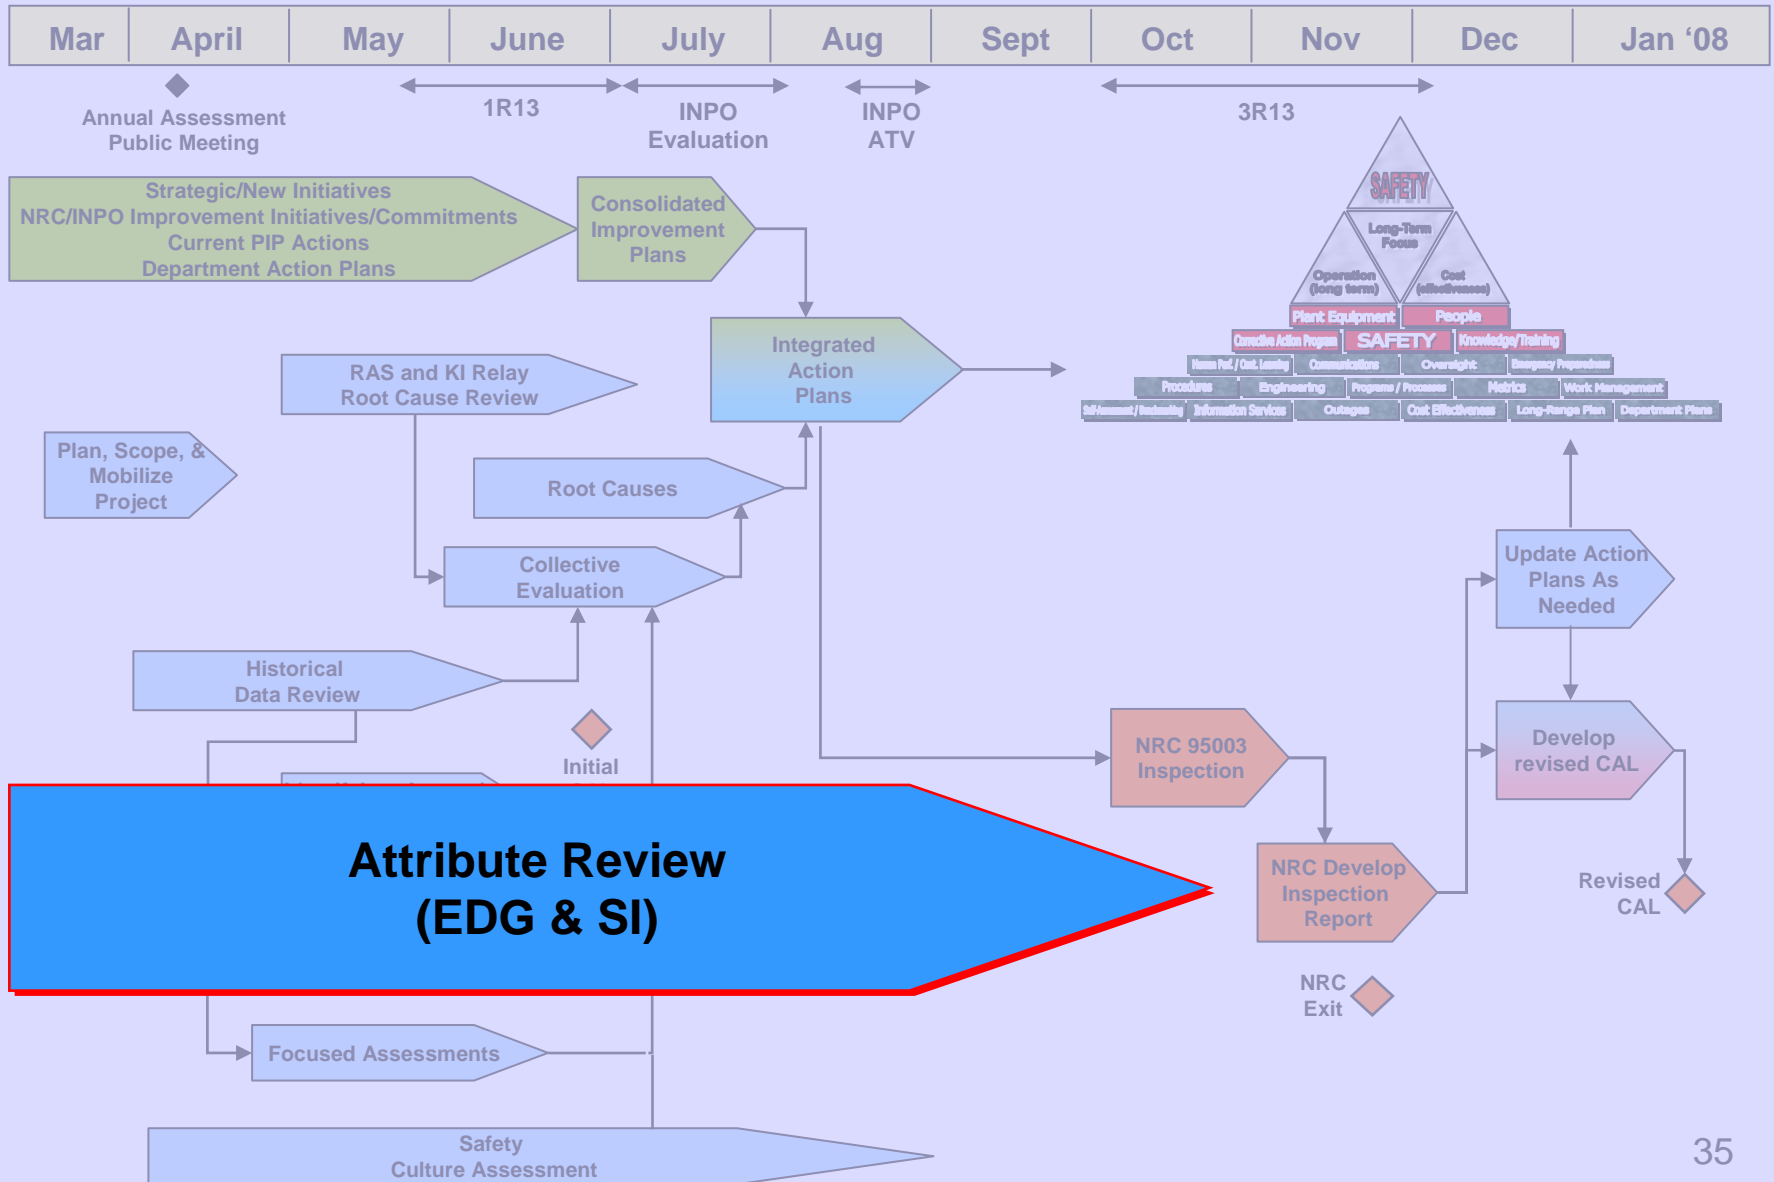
| Mar | April | May | June | July | Aug | Sept | Oct | Nov | Dec | Jan '08 |
|---|---|---|---|---|---|---|---|---|---|---|

Annual Assessment Public Meeting

1R13

INPO Evaluation

INPO ATV

3R13

SAFETY

Long-Term Focus

Operation (long term)

Cost (effectiveness)

Plant Equipment

People

Corrective Action Program

SAFETY

Knowledge/Training

Human Perf. / Oak. Learning

Communications

Oversight

Emergency Preparedness

Procedures

Engineering

Programs / Processes

Metrics

Work Management

Self-Assessment / Benchmarking

Information Services

Outages

Cost Effectiveness

Long-Range Plan

Department Plans

Strategic/New Initiatives
NRC/INPO Improvement Initiatives/Commitments
Current PIP Actions
Department Action Plans

Consolidated Improvement Plans

Integrated Action Plans

RAS and KI Relay Root Cause Review

Plan, Scope, & Mobilize Project

Root Causes

Collective Evaluation

Historical Data Review

Initial

Update Action Plans As Needed

Develop revised CAL

NRC 95003 Inspection

NRC Develop Inspection Report

Revised CAL

NRC Exit

Attribute Review
(EDG & SI)

Focused Assessments

Safety Culture Assessment

35